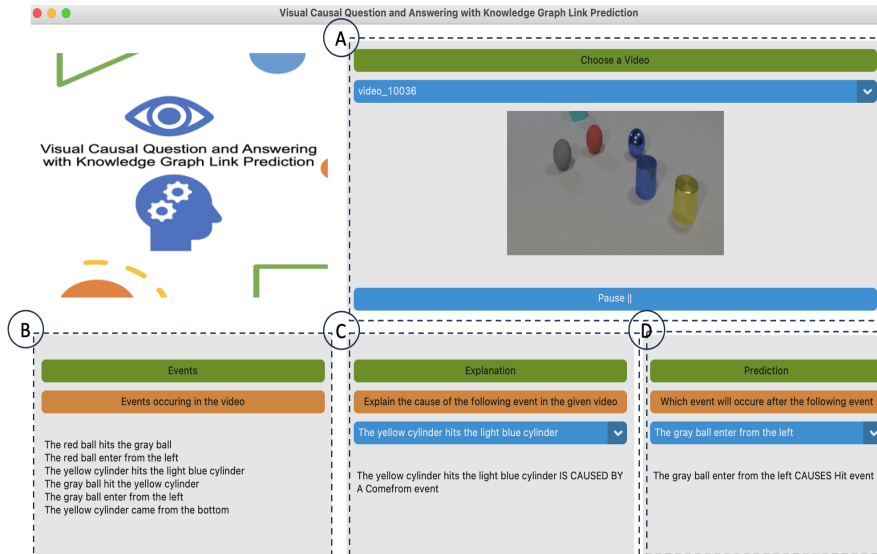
Visual Causal Question and Answering with Knowledge Graph Link Prediction

Visual Causal Question and Answering with Knowledge Graph Link Prediction

A

Choose a Video

video_10036

Pause ||

B

Events

Events occuring in the video

The red ball hits the gray ball
The red ball enter from the left
The yellow cylinder hits the light blue cylinder
The gray ball hit the yellow cylinder
The gray ball enter from the left
The yellow cylinder came from the bottom

C

Explanation

Explain the cause of the following event in the given video

The yellow cylinder hits the light blue cylinder

The yellow cylinder hits the light blue cylinder IS CAUSED BY A Comefrom event

D

Prediction

Which event will occure after the following event

The gray ball enter from the left

The gray ball enter from the left CAUSES Hit event